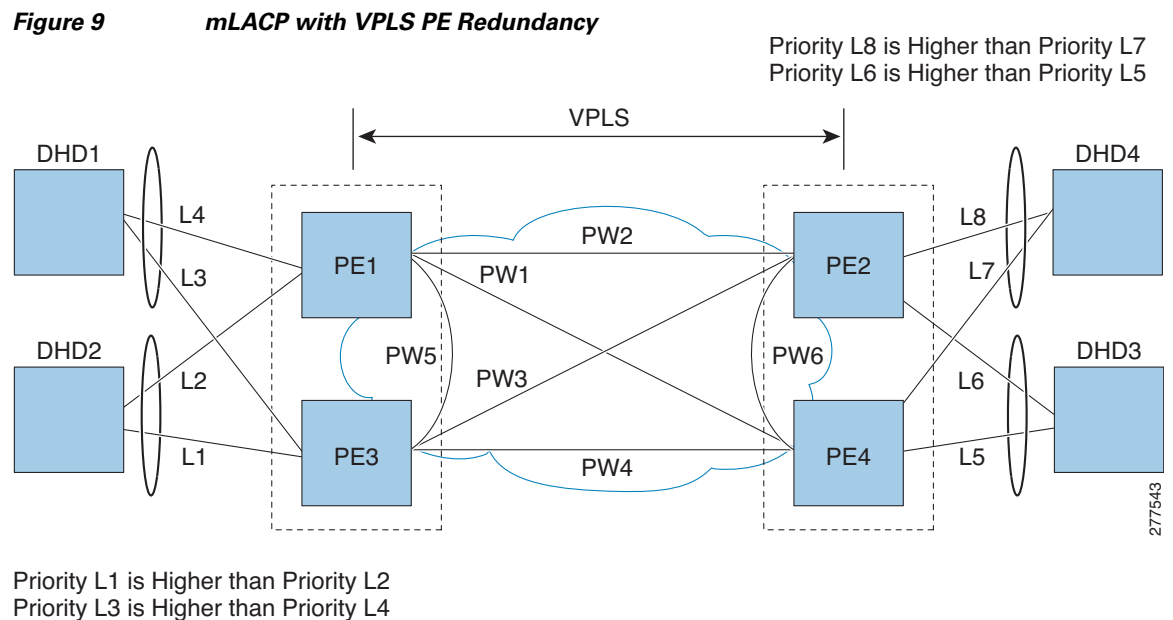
***Figure 9 mLACP with VPLS PE Redundancy***

Priority L8 is Higher than Priority L7
Priority L6 is Higher than Priority L5

VPLS

DHD1
L4
L3
PE1
PW2
PW1
PE2
L8
L7
DHD4

DHD2
L2
PW5
PW3
PW6
L6
DHD3

L1
PE3
PW4
PE4
L5

277543

Priority L1 is Higher than Priority L2
Priority L3 is Higher than Priority L4